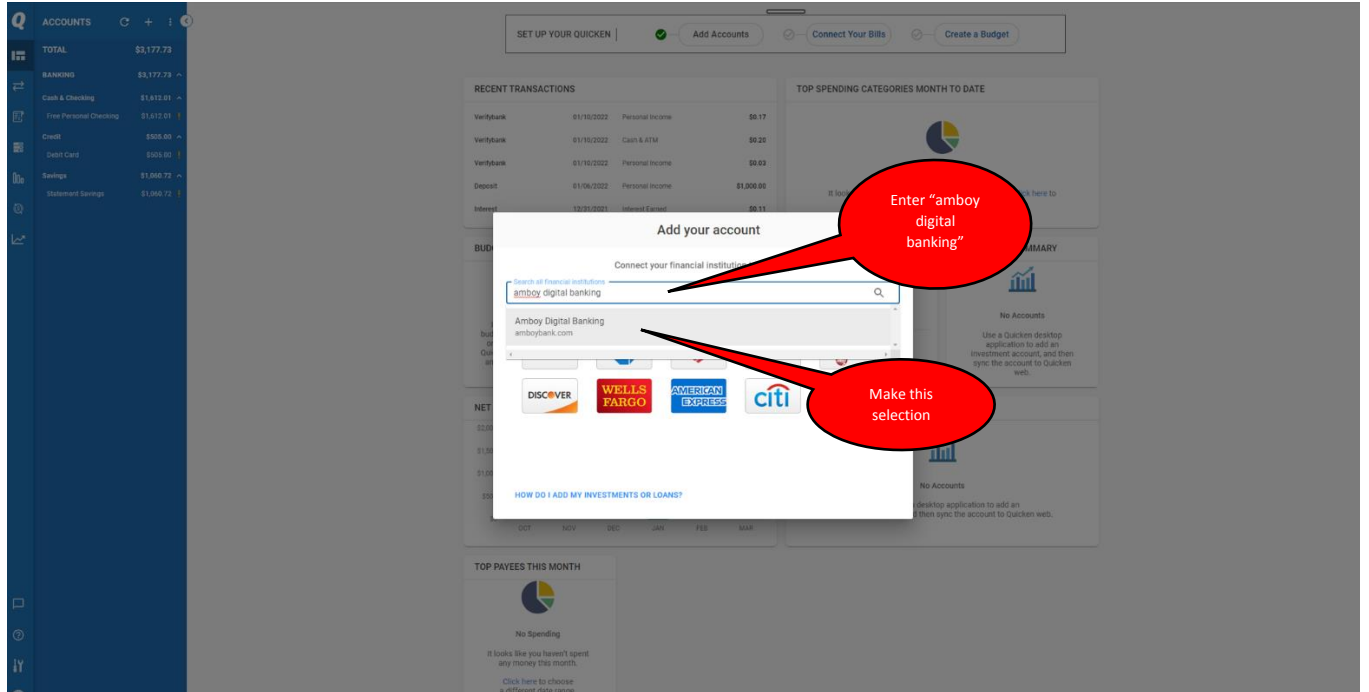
ACCOUNTS

TOTAL $3,177.73

BANKING $3,177.73

Cash & Checking $1,612.01

Free Personal Checking $1,612.01

Credit $505.00

Debit Card $505.00

Savings $1,060.72

Statement Savings $1,060.72

SET UP YOUR QUICKEN

Add Accounts

Connect Your Bills

Create a Budget

RECENT TRANSACTIONS

| | | | |
|---|---|---|---|
| Verifybank | 01/10/2022 | Personal Income | $0.17 |
| Verifybank | 01/10/2022 | Cash & ATM | $0.20 |
| Verifybank | 01/10/2022 | Personal Income | $0.03 |
| Deposit | 01/06/2022 | Personal Income | $1,000.00 |
| Interest | 12/31/2021 | Interest Earned | $0.11 |

TOP SPENDING CATEGORIES MONTH TO DATE

It look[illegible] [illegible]ck here to

Enter "amboy digital banking"

Add your account

Connect your financial institution

Search all financial institutions

amboy digital banking

Amboy Digital Banking
amboybank.com

DISCOVER

WELLS FARGO

AMERICAN EXPRESS

citi

Make this selection

HOW DO I ADD MY INVESTMENTS OR LOANS?

BUD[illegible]

NET

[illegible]MMARY

No Accounts

Use a Quicken desktop application to add an investment account, and then sync the account to Quicken web.

No Accounts

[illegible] desktop application to add an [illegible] then sync the account to Quicken web.

OCT NOV DEC JAN FEB MAR

TOP PAYEES THIS MONTH

No Spending

It looks like you haven't spent any money this month.

Click here to choose a different date range